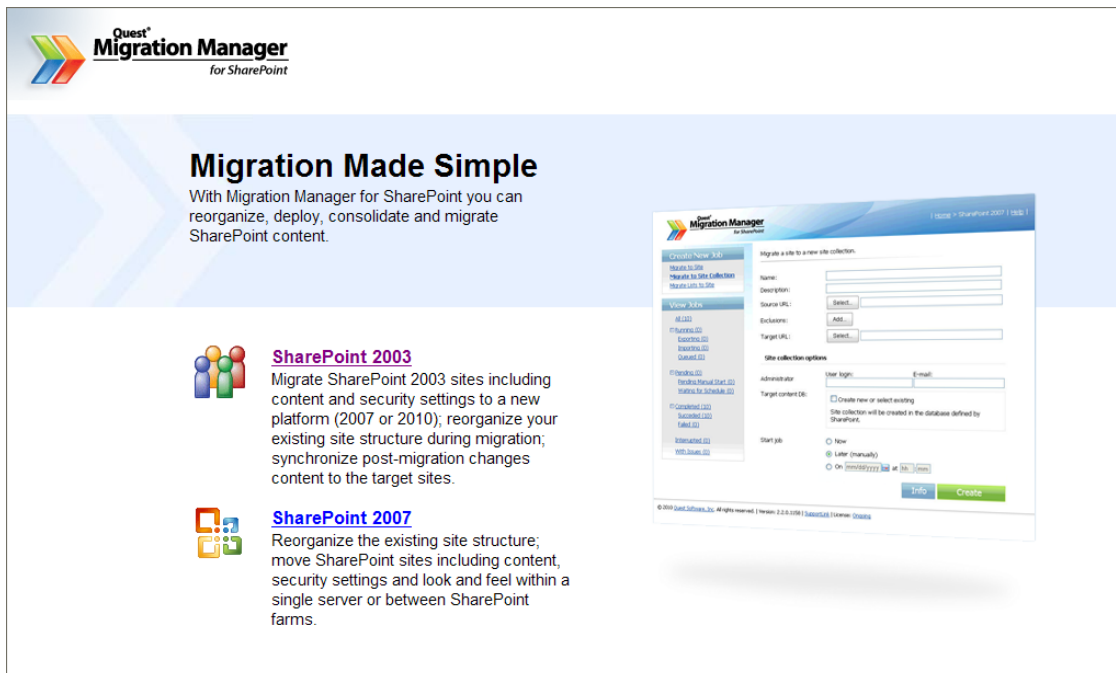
Quest® Migration Manager for SharePoint

Migration Made Simple

With Migration Manager for SharePoint you can reorganize, deploy, consolidate and migrate SharePoint content.

Quest Migration Manager for SharePoint

| Home > SharePoint 2007 | Help |

Create New Job
Migrate to Site
Migrate to Site Collection
Migrate Lists to Site

View Jobs
All (0)
Running (0)
Exporting (0)
Importing (0)
Queued (0)
Pending (0)
Pending Manual Start (0)
Waiting for Schedule (0)
Completed (10)
Succeeded (10)
Failed (0)
Interrupted (0)
With Issues (0)

Migrate a site to a new site collection.

Name:
Description:
Source URL: Select...
Exclusions: Add...
Target URL: Select...

Site collection options

Administrator User login: E-mail:
Target content DB: Create new or select existing
Site collection will be created in the database defined by SharePoint.

Start job
Now
Later (manually)
On mm/dd/yyyy at hh : mm

Info Create

© 2010 Quest Software, Inc. All rights reserved. | Version: 2.2.0.1158 | SupportLink | License: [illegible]

SharePoint 2003

Migrate SharePoint 2003 sites including content and security settings to a new platform (2007 or 2010); reorganize your existing site structure during migration; synchronize post-migration changes content to the target sites.

SharePoint 2007

Reorganize the existing site structure; move SharePoint sites including content, security settings and look and feel within a single server or between SharePoint farms.